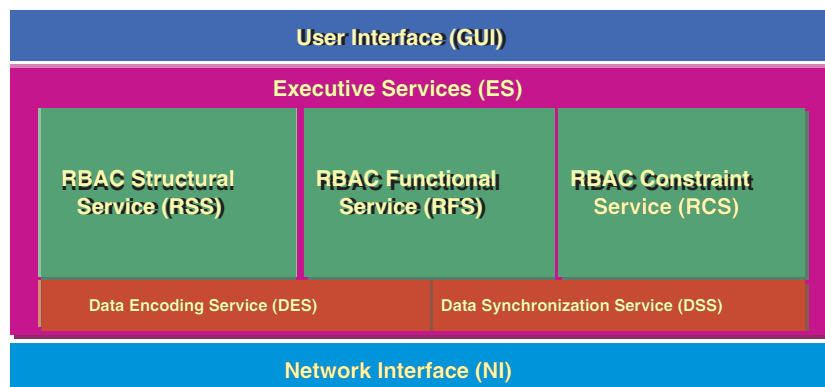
User Interface (GUI)

Executive Services (ES)

RBAC Structural Service (RSS)

RBAC Functional Service (RFS)

RBAC Constraint Service (RCS)

Data Encoding Service (DES)

Data Synchronization Service (DSS)

Network Interface (NI)